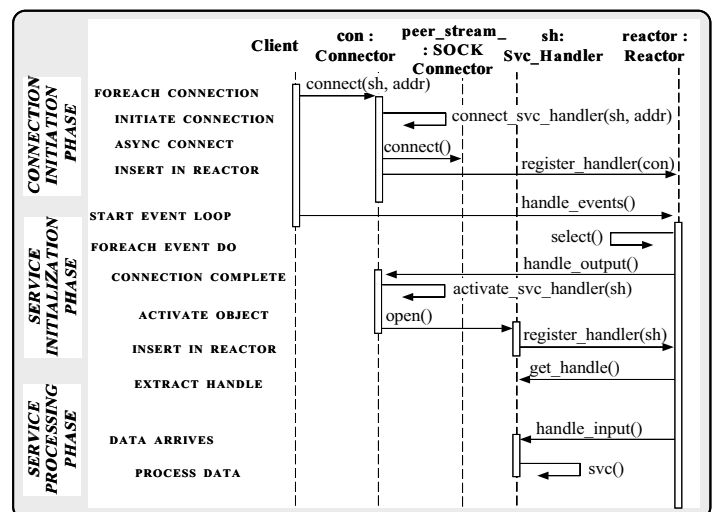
Client

con : Connector

peer_stream_ : SOCK Connector

sh: Svc_Handler

reactor : Reactor

CONNECTION INITIATION PHASE

FOREACH CONNECTION

connect(sh, addr)

INITIATE CONNECTION

connect_svc_handler(sh, addr)

ASYNC CONNECT

connect()

INSERT IN REACTOR

register_handler(con)

START EVENT LOOP

handle_events()

SERVICE INITIALIZATION PHASE

FOREACH EVENT DO

select()

CONNECTION COMPLETE

handle_output()

activate_svc_handler(sh)

ACTIVATE OBJECT

open()

INSERT IN REACTOR

register_handler(sh)

EXTRACT HANDLE

get_handle()

SERVICE PROCESSING PHASE

DATA ARRIVES

handle_input()

PROCESS DATA

svc()